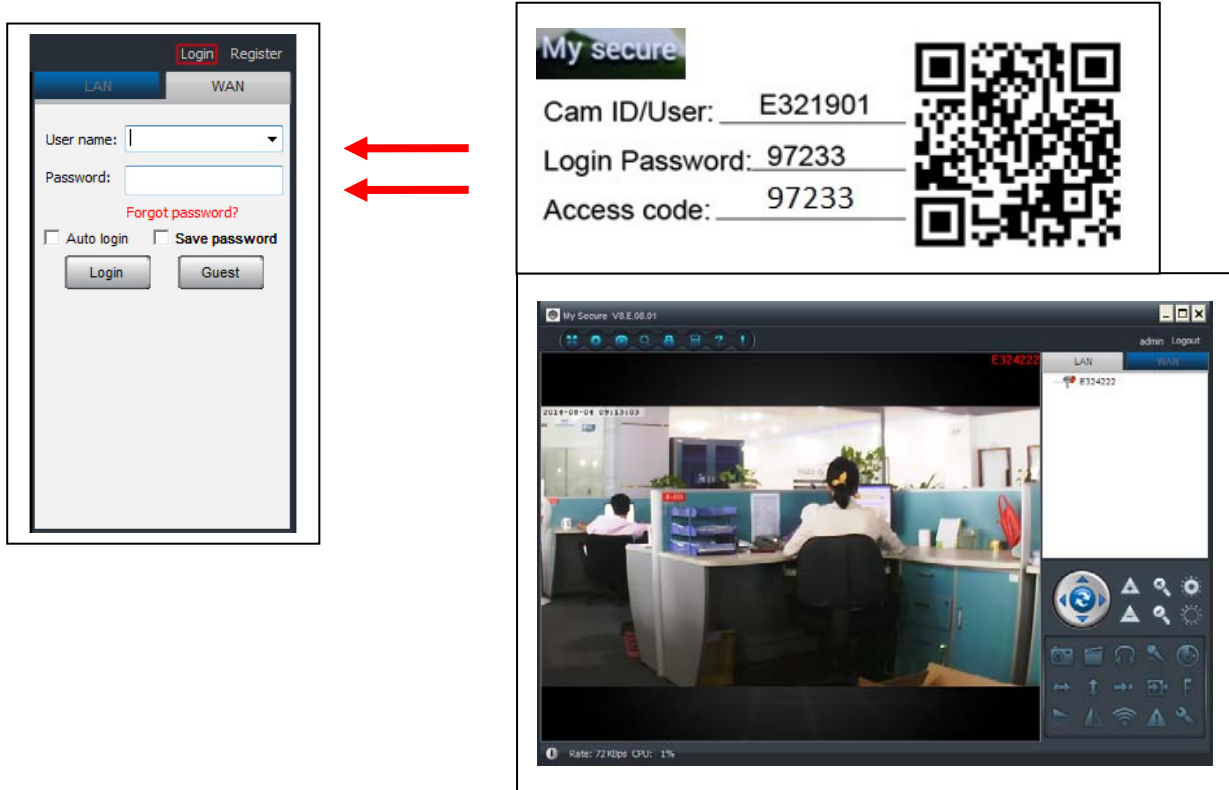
Login Register

LAN WAN

User name:

Password:

Forgot password?

Auto login Save password

Login Guest

My secure

Cam ID/User: E321901

Login Password: 97233

Access code: 97233

My Secure V8.E.08.01

admin Logout

E324222

LAN WAN

E324222

2014-08-04 09:13:03

Rate: 72 KBps CPU: 1%